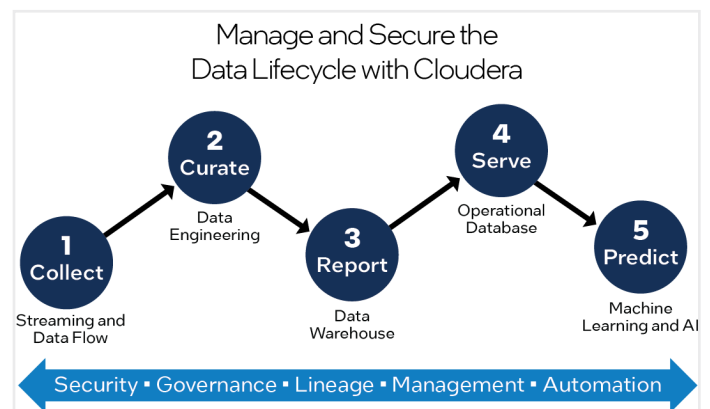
Manage and Secure the Data Lifecycle with Cloudera

1
Collect
Streaming and Data Flow

2
Curate
Data Engineering

3
Report
Data Warehouse

4
Serve
Operational Database

5
Predict
Machine Learning and AI

Security ▪ Governance ▪ Lineage ▪ Management ▪ Automation